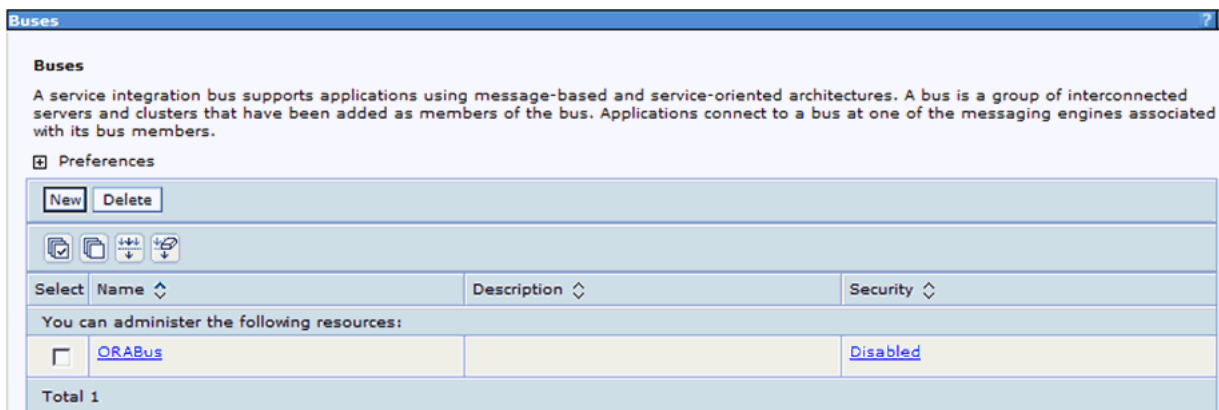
Buses

?

Buses

A service integration bus supports applications using message-based and service-oriented architectures. A bus is a group of interconnected servers and clusters that have been added as members of the bus. Applications connect to a bus at one of the messaging engines associated with its bus members.

⊞ Preferences

New Delete

| Select | Name ◇ | Description ◇ | Security ◇ |
|---|---|---|---|
| You can administer the following resources: | | | |
| ☐ | ORABus | | Disabled |
| Total 1 | | | |